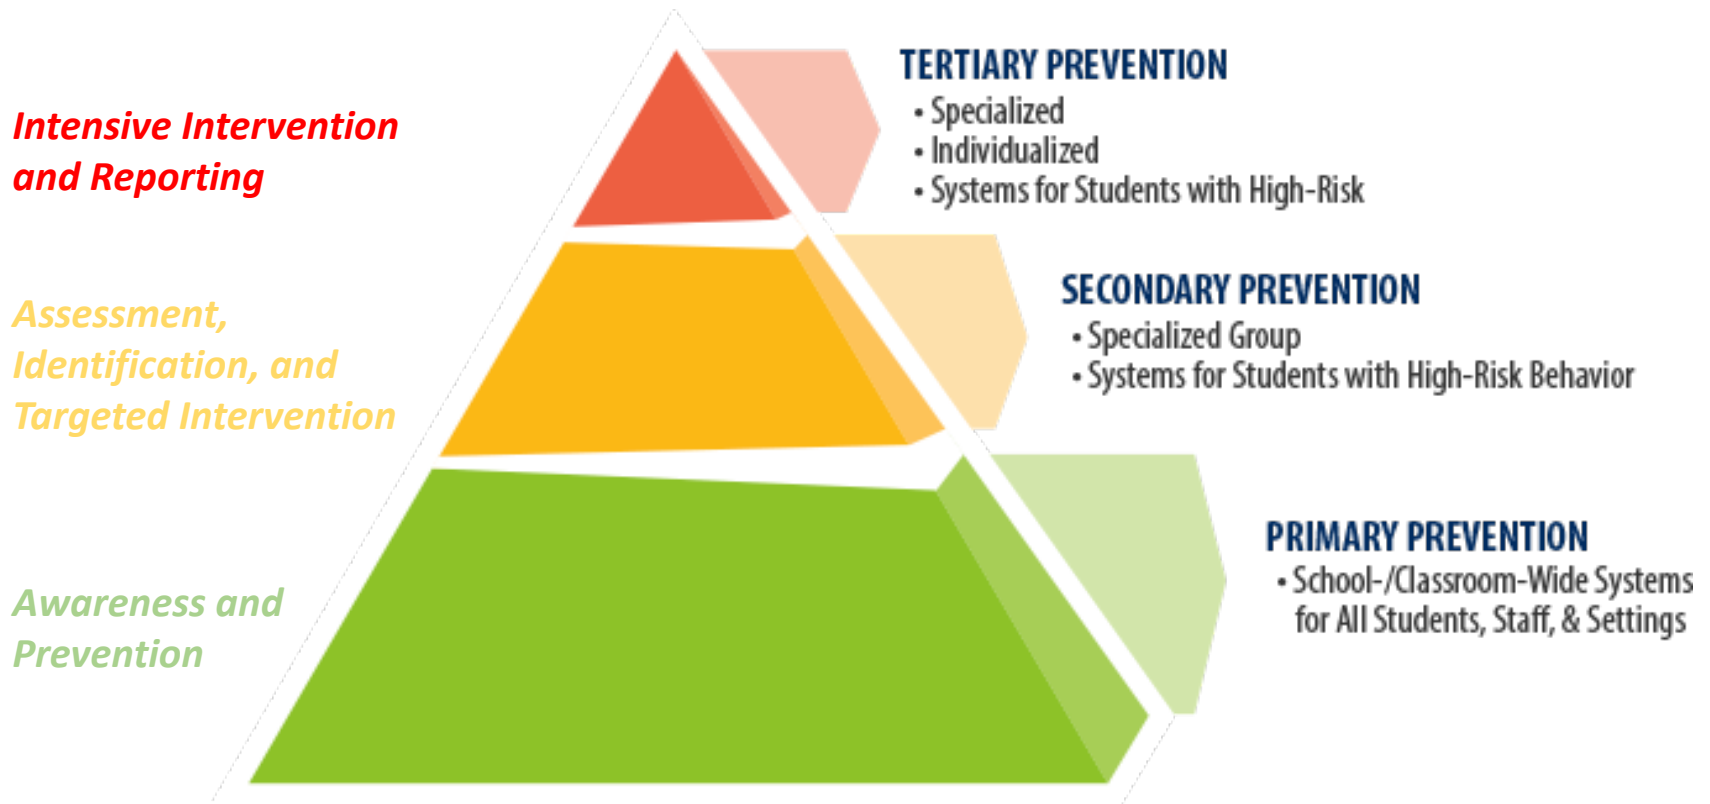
Intensive Intervention and Reporting

TERTIARY PREVENTION
• Specialized
• Individualized
• Systems for Students with High-Risk

Assessment, Identification, and Targeted Intervention

SECONDARY PREVENTION
• Specialized Group
• Systems for Students with High-Risk Behavior

Awareness and Prevention

PRIMARY PREVENTION
• School-/Classroom-Wide Systems for All Students, Staff, & Settings